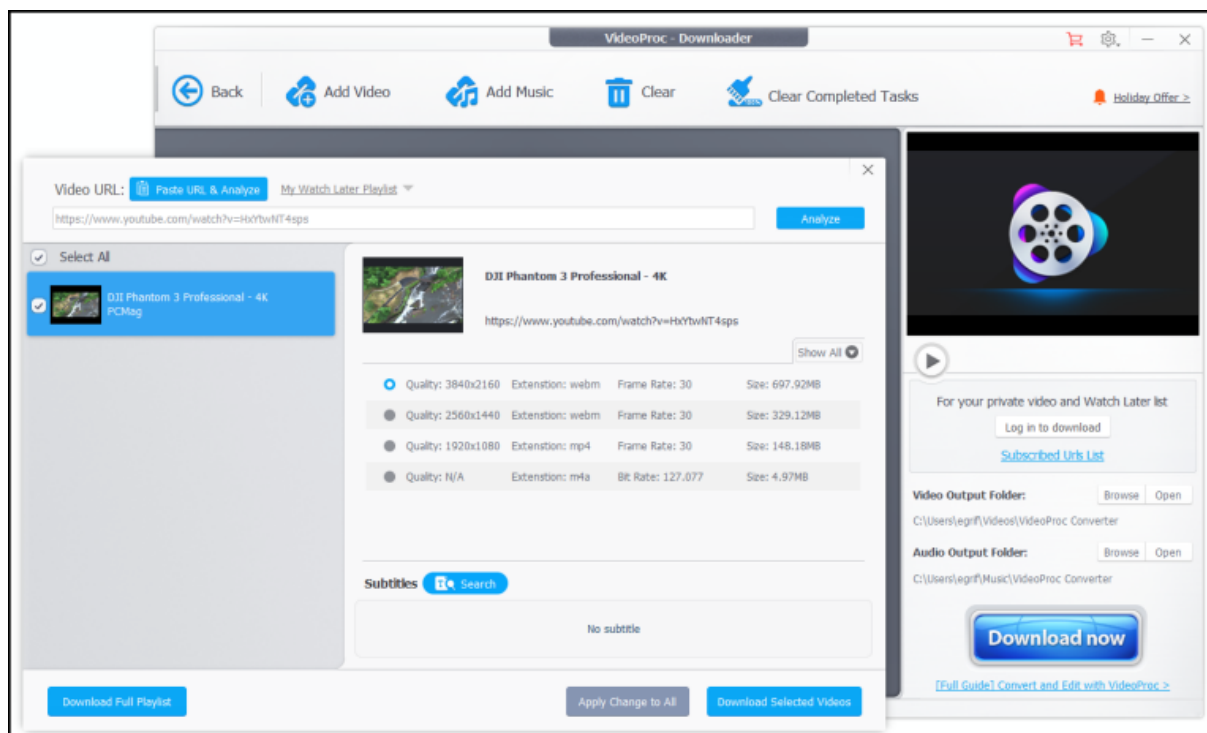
VideoProc - Downloader

Back
Add Video
Add Music
Clear
Clear Completed Tasks
Holiday Offer >

Video URL: Paste URL & Analyze
My Watch Later Playlist
https://www.youtube.com/watch?v=HxYtwNT4sps
Analyze

Select All
DJI Phantom 3 Professional - 4K
PCMag

DJI Phantom 3 Professional - 4K
https://www.youtube.com/watch?v=HxYtwNT4sps
Show All

| | | | |
|---|---|---|---|
| Quality: 3840x2160 | Extenstion: webm | Frame Rate: 30 | Size: 697.92MB |
| Quality: 2560x1440 | Extenstion: webm | Frame Rate: 30 | Size: 329.12MB |
| Quality: 1920x1080 | Extenstion: mp4 | Frame Rate: 30 | Size: 148.18MB |
| Quality: N/A | Extenstion: m4a | Bit Rate: 127.077 | Size: 4.97MB |

Subtitles Search
No subtitle

Download Full Playlist
Apply Change to All
Download Selected Videos

For your private video and Watch Later list
Log in to download
Subscribed Urls List

Video Output Folder: Browse Open
C:\Users\egrif\Videos\VideoProc Converter
Audio Output Folder: Browse Open
C:\Users\egrif\Music\VideoProc Converter

Download now
[Full Guide] Convert and Edit with VideoProc >